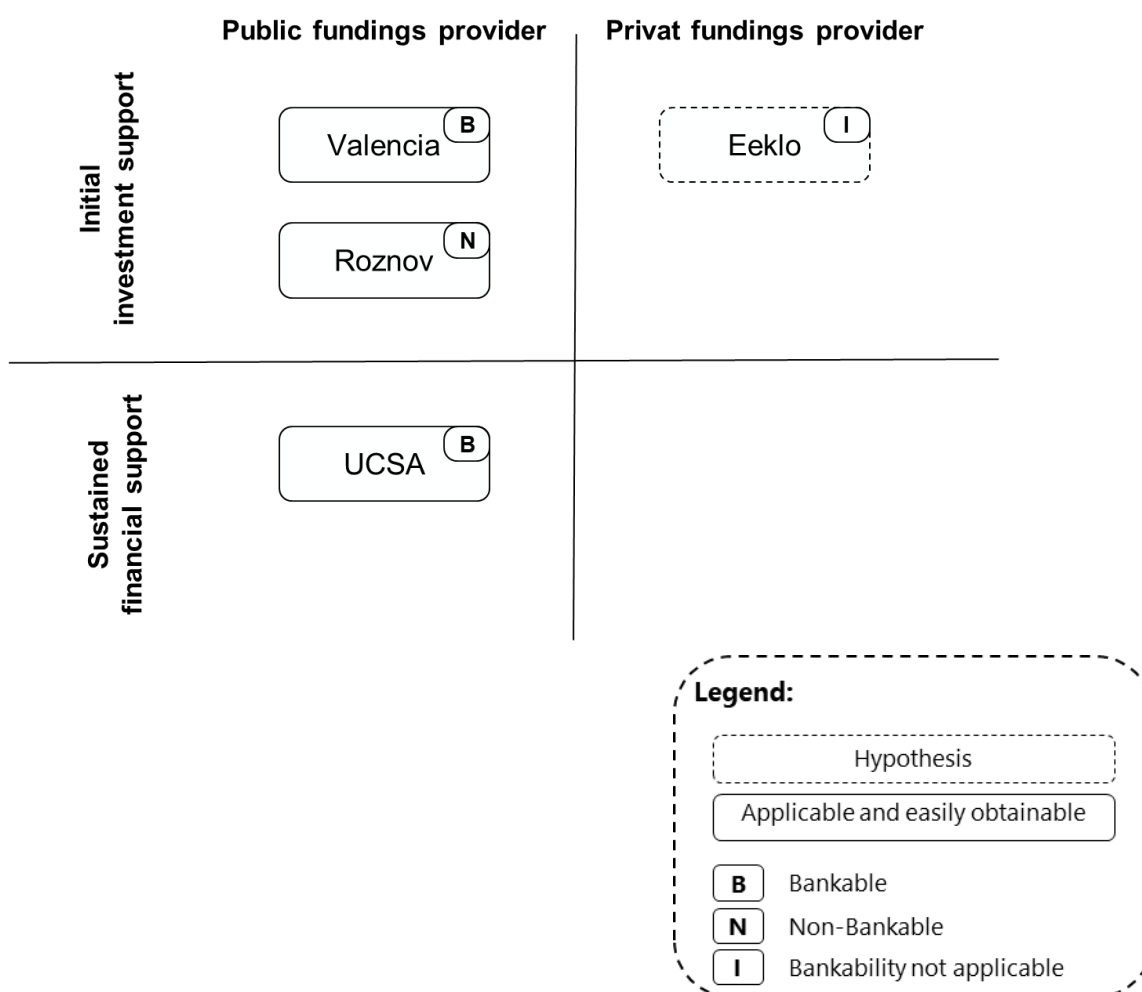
Public fundings provider

Privat fundings provider

Initial investment support

Valencia B

Eeklo I

Roznov N

Sustained financial support

UCSA B

Legend:

Hypothesis

Applicable and easily obtainable

B Bankable

N Non-Bankable

I Bankability not applicable